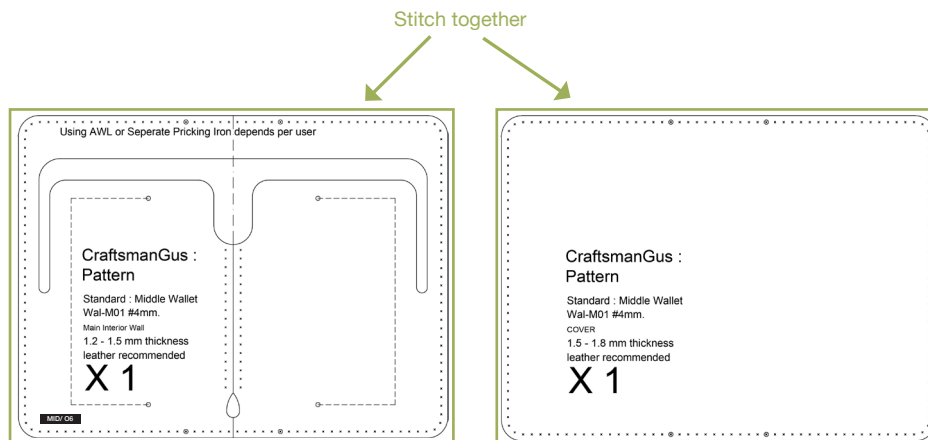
Stitch together

Using AWL or Seperate Pricking Iron depends per user

CraftsmanGus :
Pattern

Standard : Middle Wallet
Wal-M01 #4mm.
Main Interior Wall
1.2 - 1.5 mm thickness
leather recommended

X 1

MID/ O6

CraftsmanGus :
Pattern

Standard : Middle Wallet
Wal-M01 #4mm.
COVER
1.5 - 1.8 mm thickness
leather recommended

X 1